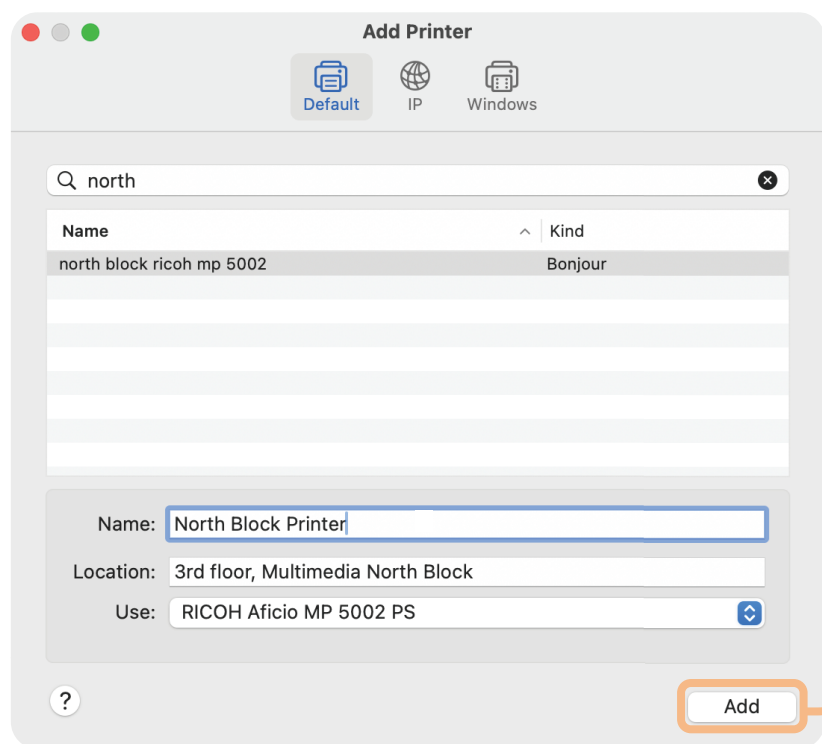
Add Printer

Default IP Windows

north

| Name | Kind |
|---|---|
| north block ricoh mp 5002 | Bonjour |

Name: North Block Printer

Location: 3rd floor, Multimedia North Block

Use: RICOH Aficio MP 5002 PS

?

Add